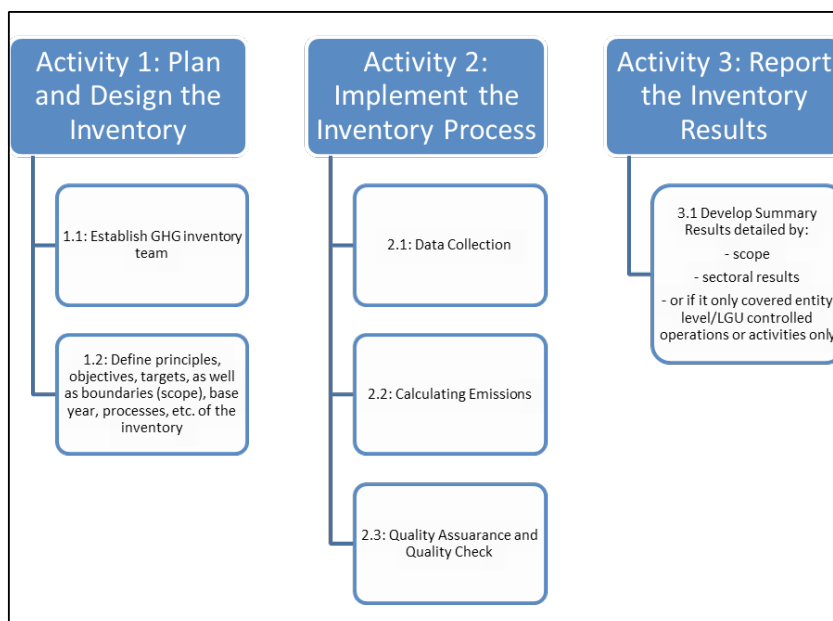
Activity 1: Plan and Design the Inventory

1.1: Establish GHG inventory team

1.2: Define principles, objectives, targets, as well as boundaries (scope), base year, processes, etc. of the inventory

Activity 2: Implement the Inventory Process

2.1: Data Collection

2.2: Calculating Emissions

2.3: Quality Assuarance and Quality Check

Activity 3: Report the Inventory Results

3.1 Develop Summary Results detailed by:
- scope
- sectoral results
- or if it only covered entity level/LGU controlled operations or activities only